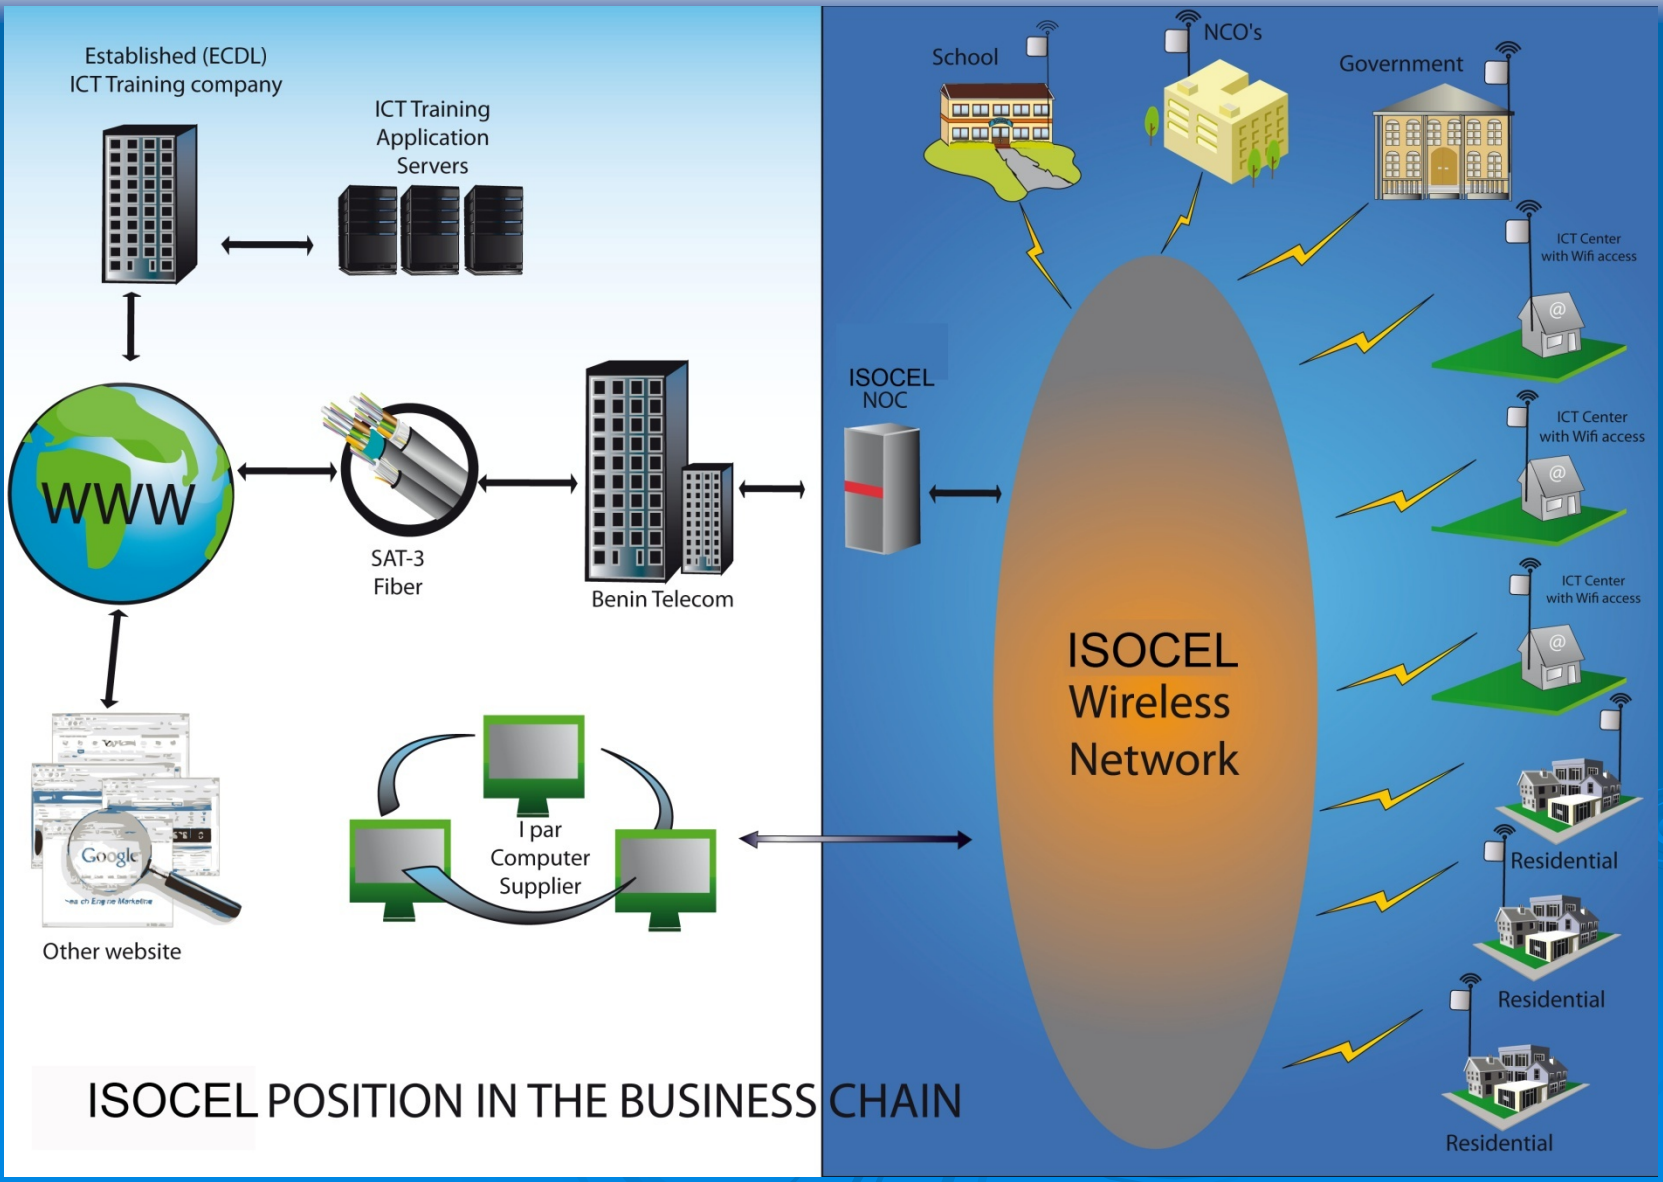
Established (ECDL)
ICT Training company

ICT Training
Application
Servers

WWW

SAT-3
Fiber

Benin Telecom

Google

Other website

I par
Computer
Supplier

ISOCEL POSITION IN THE BUSINESS CHAIN

School

NCO's

Government

ICT Center
with Wifi access

ISOCEL
NOC

ICT Center
with Wifi access

ICT Center
with Wifi access

ISOCEL
Wireless
Network

Residential

Residential

Residential